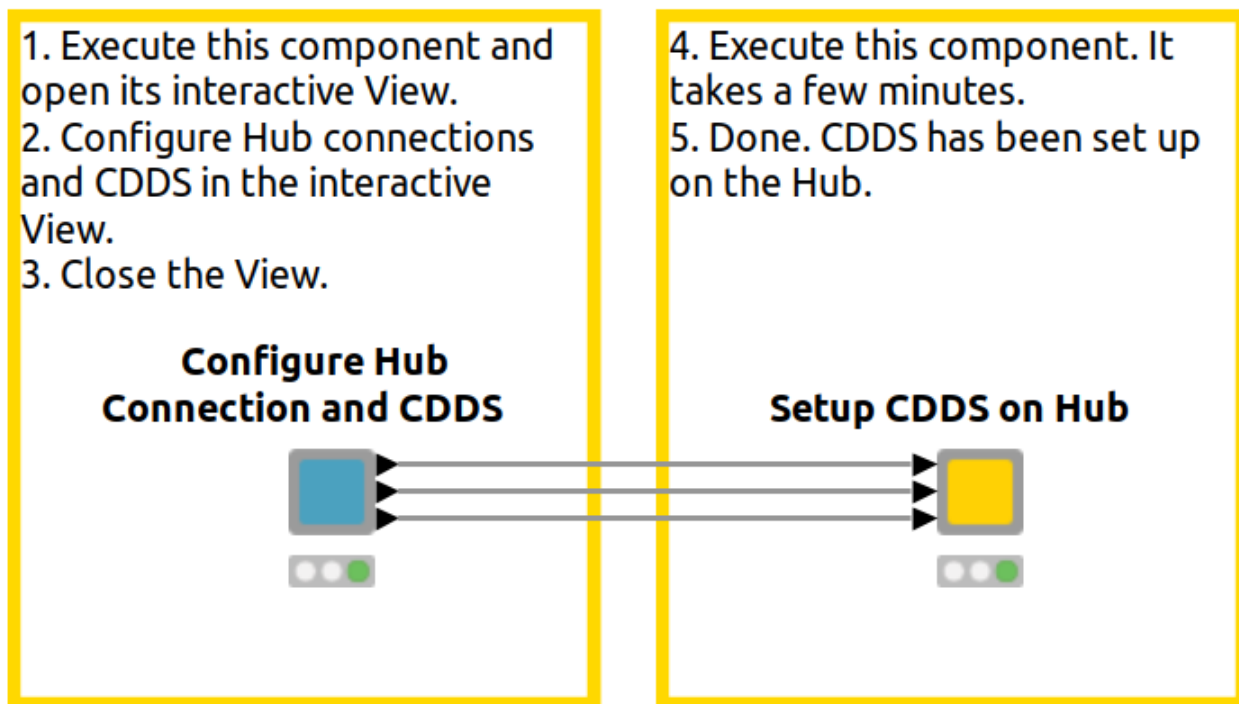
1. Execute this component and open its interactive View.
2. Configure Hub connections and CDDS in the interactive View.
3. Close the View.

Configure Hub Connection and CDDS

4. Execute this component. It takes a few minutes.
5. Done. CDDS has been set up on the Hub.

Setup CDDS on Hub